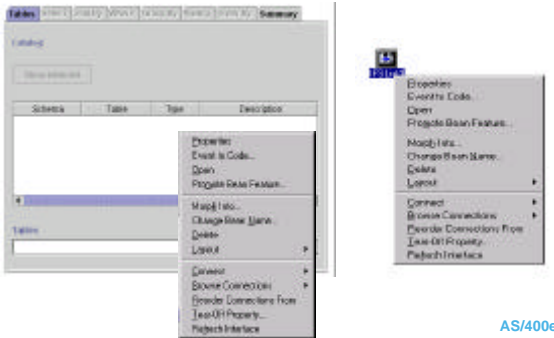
Tables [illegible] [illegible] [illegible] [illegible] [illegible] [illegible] Summary

Catalog

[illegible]

| Schema | Table | Type | Description |
|---|---|---|---|

Tables

Properties
Event to Code...
Open
Promote Bean Feature...
Morph Into...
Change Bean Name...
Delete
Layout
Connect
Browse Connections
Reorder Connections From
Tear-Off Property...
Refresh Interface

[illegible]

Properties
Event to Code...
Open
Promote Bean Feature...
Morph Into...
Change Bean Name...
Delete
Layout
Connect
Browse Connections
Reorder Connections From
Tear-Off Property...
Refresh Interface

AS/400e